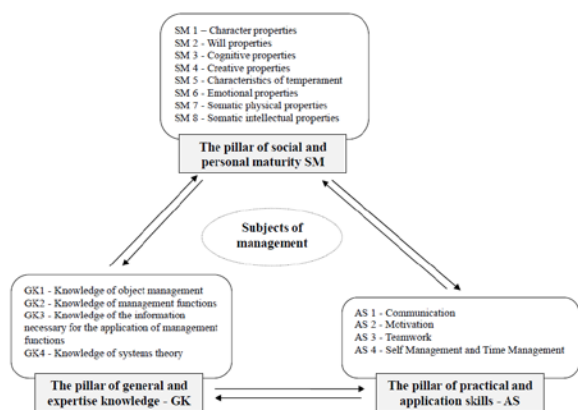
SM 1 – Character properties
SM 2 - Will properties
SM 3 - Cognitive properties
SM 4 - Creative properties
SM 5 - Characteristics of temperament
SM 6 - Emotional properties
SM 7 - Somatic physical properties
SM 8 - Somatic intellectual properties

The pillar of social and personal maturity SM

Subjects of management

GK1 - Knowledge of object management
GK2 - Knowledge of management functions
GK3 - Knowledge of the information necessary for the application of management functions
GK4 - Knowledge of systems theory

The pillar of general and expertise knowledge - GK

AS 1 - Communication
AS 2 - Motivation
AS 3 - Teamwork
AS 4 - Self Management and Time Management

The pillar of practical and application skills - AS